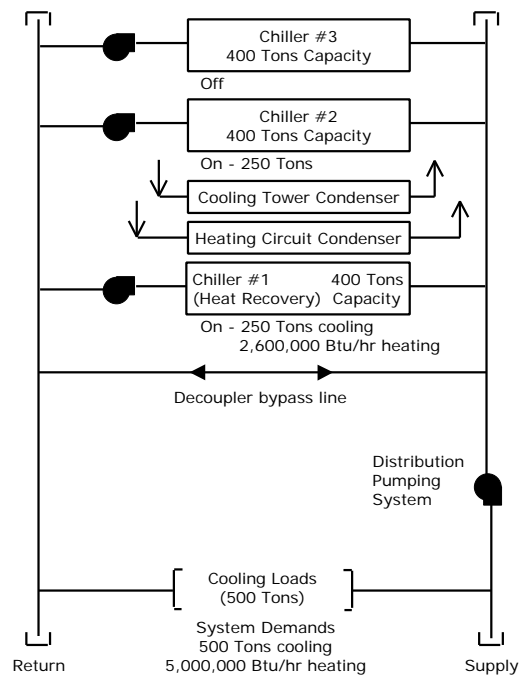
Chiller #3
400 Tons Capacity

Off

Chiller #2
400 Tons Capacity

On - 250 Tons

Cooling Tower Condenser

Heating Circuit Condenser

Chiller #1 (Heat Recovery) 400 Tons Capacity

On - 250 Tons cooling
2,600,000 Btu/hr heating

Decoupler bypass line

Distribution Pumping System

Cooling Loads
(500 Tons)

System Demands
500 Tons cooling
5,000,000 Btu/hr heating

Return

Supply